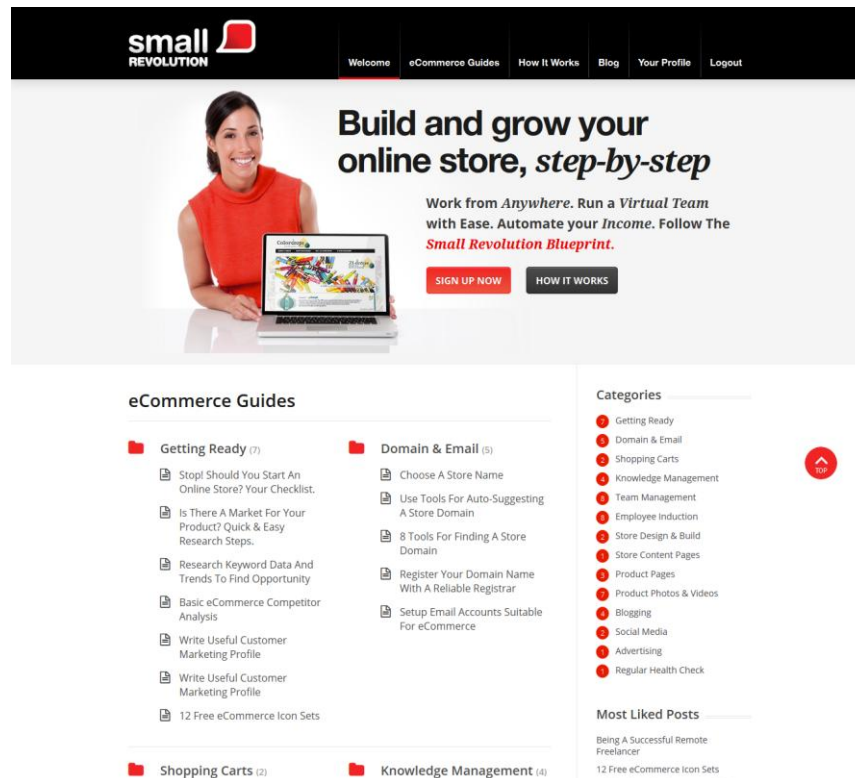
small REVOLUTION

Welcome eCommerce Guides How It Works Blog Your Profile Logout

Build and grow your online store, *step-by-step*

Work from *Anywhere*. Run a *Virtual Team* with Ease. Automate your *Income*. Follow The *Small Revolution Blueprint*.

SIGN UP NOW HOW IT WORKS

eCommerce Guides

Getting Ready (7)

Stop! Should You Start An Online Store? Your Checklist.

Is There A Market For Your Product? Quick & Easy Research Steps.

Research Keyword Data And Trends To Find Opportunity

Basic eCommerce Competitor Analysis

Write Useful Customer Marketing Profile

Write Useful Customer Marketing Profile

12 Free eCommerce Icon Sets

Domain & Email (5)

Choose A Store Name

Use Tools For Auto-Suggesting A Store Domain

8 Tools For Finding A Store Domain

Register Your Domain Name With A Reliable Registrar

Setup Email Accounts Suitable For eCommerce

Shopping Carts (2)

Knowledge Management (4)

Categories

7 Getting Ready
5 Domain & Email
2 Shopping Carts
4 Knowledge Management
8 Team Management
8 Employee Induction
2 Store Design & Build
1 Store Content Pages
3 Product Pages
7 Product Photos & Videos
4 Blogging
2 Social Media
1 Advertising
1 Regular Health Check

Most Liked Posts

Being A Successful Remote Freelancer

12 Free eCommerce Icon Sets

TOP